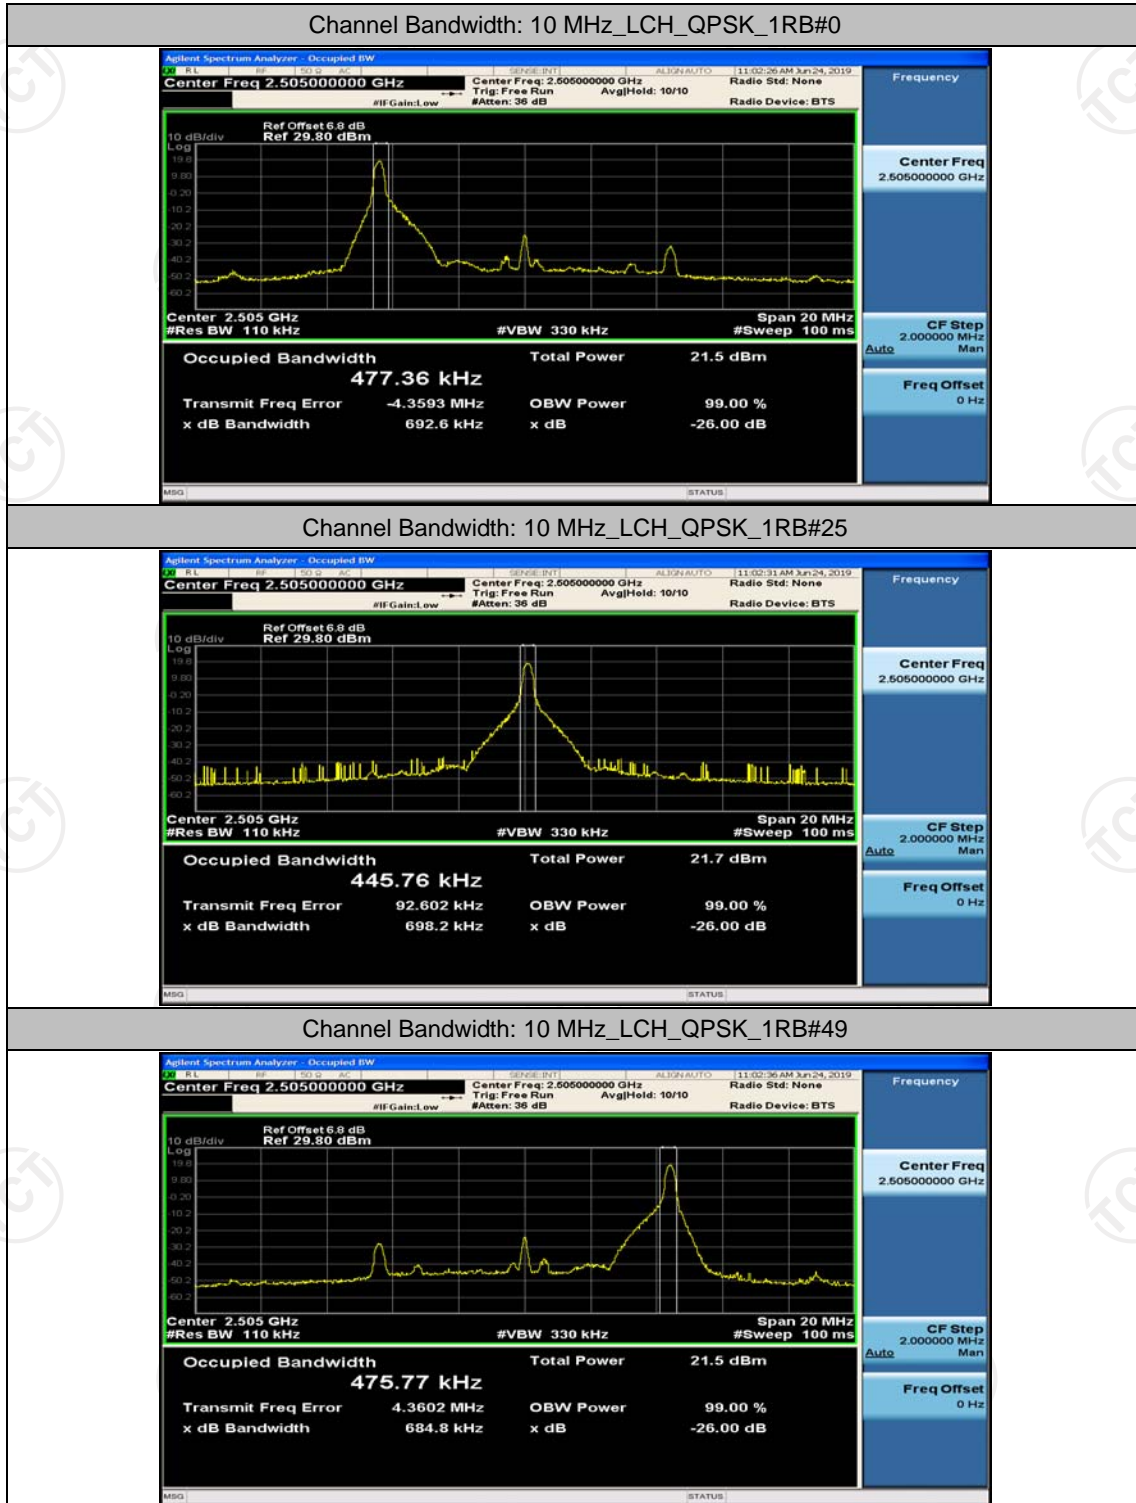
Channel Bandwidth: 10 MHz_LCH_QPSK_1RB#0

Agilent Spectrum Analyzer - Occupied BW
RL RF 50 Ω AC SENSE:INT ALIGN AUTO 11:02:26 AM Jun 24, 2019
Center Freq 2.505000000 GHz
Center Freq: 2.505000000 GHz Trig: Free Run Avg|Hold: 10/10 #Atten: 36 dB
#IFGain:Low
Radio Std: None
Radio Device: BTS
Frequency
Ref Offset 6.8 dB
10 dB/div Ref 29.80 dBm
Log
19.8
9.80
-0.20
-10.2
-20.2
-30.2
-40.2
-50.2
-60.2
Center 2.505 GHz
#Res BW 110 kHz
#VBW 330 kHz
Span 20 MHz
#Sweep 100 ms
Occupied Bandwidth
477.36 kHz
Total Power 21.5 dBm
Transmit Freq Error -4.3593 MHz
OBW Power 99.00 %
x dB Bandwidth 692.6 kHz
x dB -26.00 dB
Center Freq 2.505000000 GHz
CF Step 2.000000 MHz
Auto Man
Freq Offset 0 Hz
MSG
STATUS

Channel Bandwidth: 10 MHz_LCH_QPSK_1RB#25

Agilent Spectrum Analyzer - Occupied BW
RL RF 50 Ω AC SENSE:INT ALIGN AUTO 11:02:31 AM Jun 24, 2019
Center Freq 2.505000000 GHz
Center Freq: 2.505000000 GHz Trig: Free Run Avg|Hold: 10/10 #Atten: 36 dB
#IFGain:Low
Radio Std: None
Radio Device: BTS
Frequency
Ref Offset 6.8 dB
10 dB/div Ref 29.80 dBm
Log
19.8
9.80
-0.20
-10.2
-20.2
-30.2
-40.2
-50.2
-60.2
Center 2.505 GHz
#Res BW 110 kHz
#VBW 330 kHz
Span 20 MHz
#Sweep 100 ms
Occupied Bandwidth
445.76 kHz
Total Power 21.7 dBm
Transmit Freq Error 92.602 kHz
OBW Power 99.00 %
x dB Bandwidth 698.2 kHz
x dB -26.00 dB
Center Freq 2.505000000 GHz
CF Step 2.000000 MHz
Auto Man
Freq Offset 0 Hz
MSG
STATUS

Channel Bandwidth: 10 MHz_LCH_QPSK_1RB#49

Agilent Spectrum Analyzer - Occupied BW
RL RF 50 Ω AC SENSE:INT ALIGN AUTO 11:02:36 AM Jun 24, 2019
Center Freq 2.505000000 GHz
Center Freq: 2.505000000 GHz Trig: Free Run Avg|Hold: 10/10 #Atten: 36 dB
#IFGain:Low
Radio Std: None
Radio Device: BTS
Frequency
Ref Offset 6.8 dB
10 dB/div Ref 29.80 dBm
Log
19.8
9.80
-0.20
-10.2
-20.2
-30.2
-40.2
-50.2
-60.2
Center 2.505 GHz
#Res BW 110 kHz
#VBW 330 kHz
Span 20 MHz
#Sweep 100 ms
Occupied Bandwidth
475.77 kHz
Total Power 21.5 dBm
Transmit Freq Error 4.3602 MHz
OBW Power 99.00 %
x dB Bandwidth 684.8 kHz
x dB -26.00 dB
Center Freq 2.505000000 GHz
CF Step 2.000000 MHz
Auto Man
Freq Offset 0 Hz
MSG
STATUS